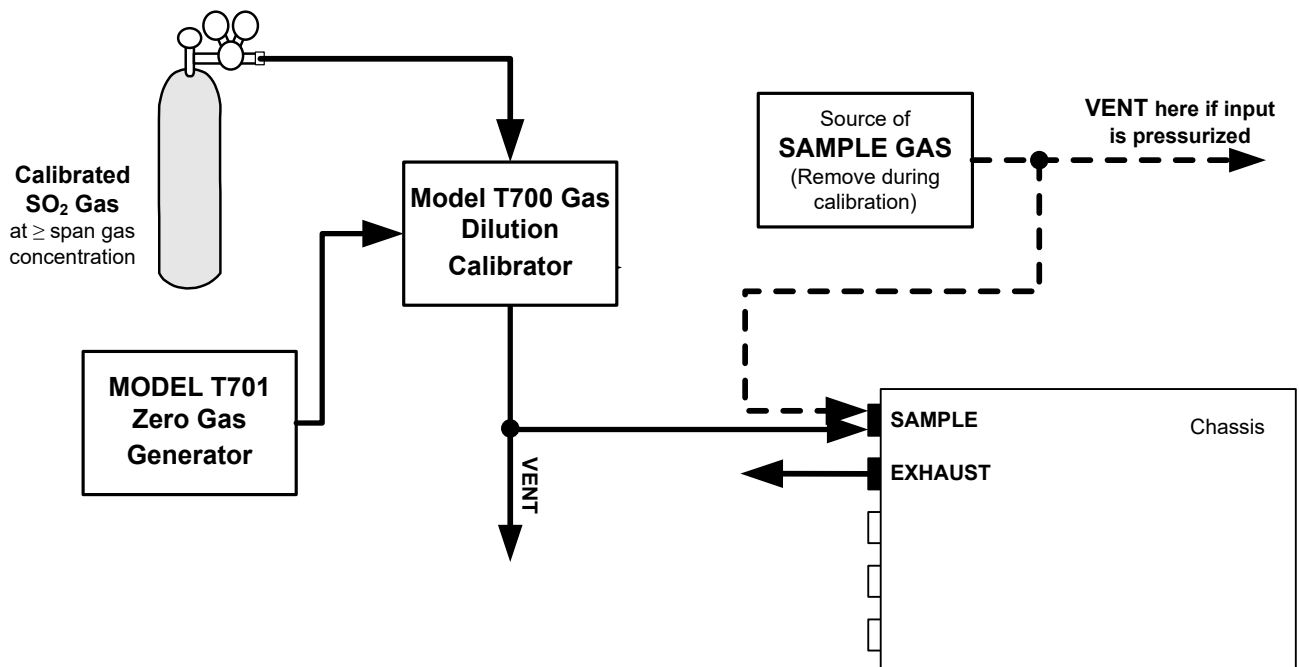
Calibrated $SO_2$ Gas at $\geq$ span gas concentration

Model T700 Gas Dilution Calibrator

Source of SAMPLE GAS (Remove during calibration)

VENT here if input is pressurized

MODEL T701 Zero Gas Generator

VENT

SAMPLE

EXHAUST

Chassis